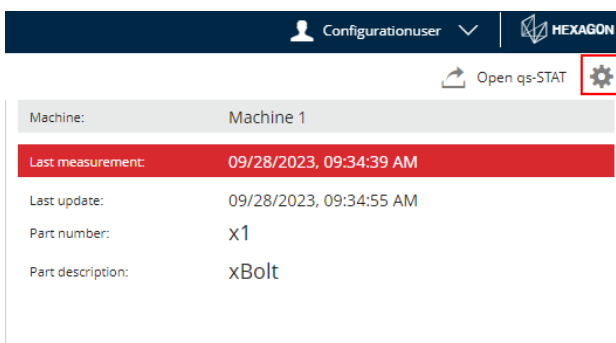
Configurationuser

HEXAGON

Open qs-STAT

| Machine: | Machine 1 |
|---|---|
| Last measurement: | 09/28/2023, 09:34:39 AM |
| Last update: | 09/28/2023, 09:34:55 AM |
| Part number: | x1 |
| Part description: | xBolt |